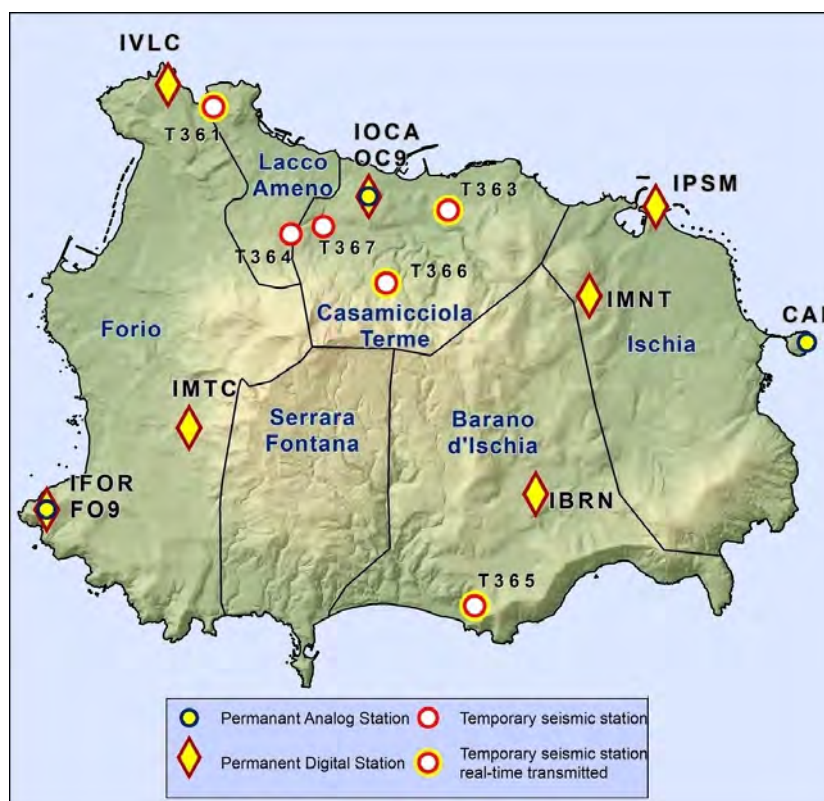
IVLC
T361
IOCA
OC9
Lacco Ameno
T363
IPSM
T364
T367
T366
IMNT
CA
Forio
Casamicciola Terme
Ischia
IMTC
Serrara Fontana
Barano d'Ischia
IFOR
FO9
IBRN
T365

Permanant Analog Station
Temporary seismic station
Permanent Digital Station
Temporary seismic station real-time transmitted